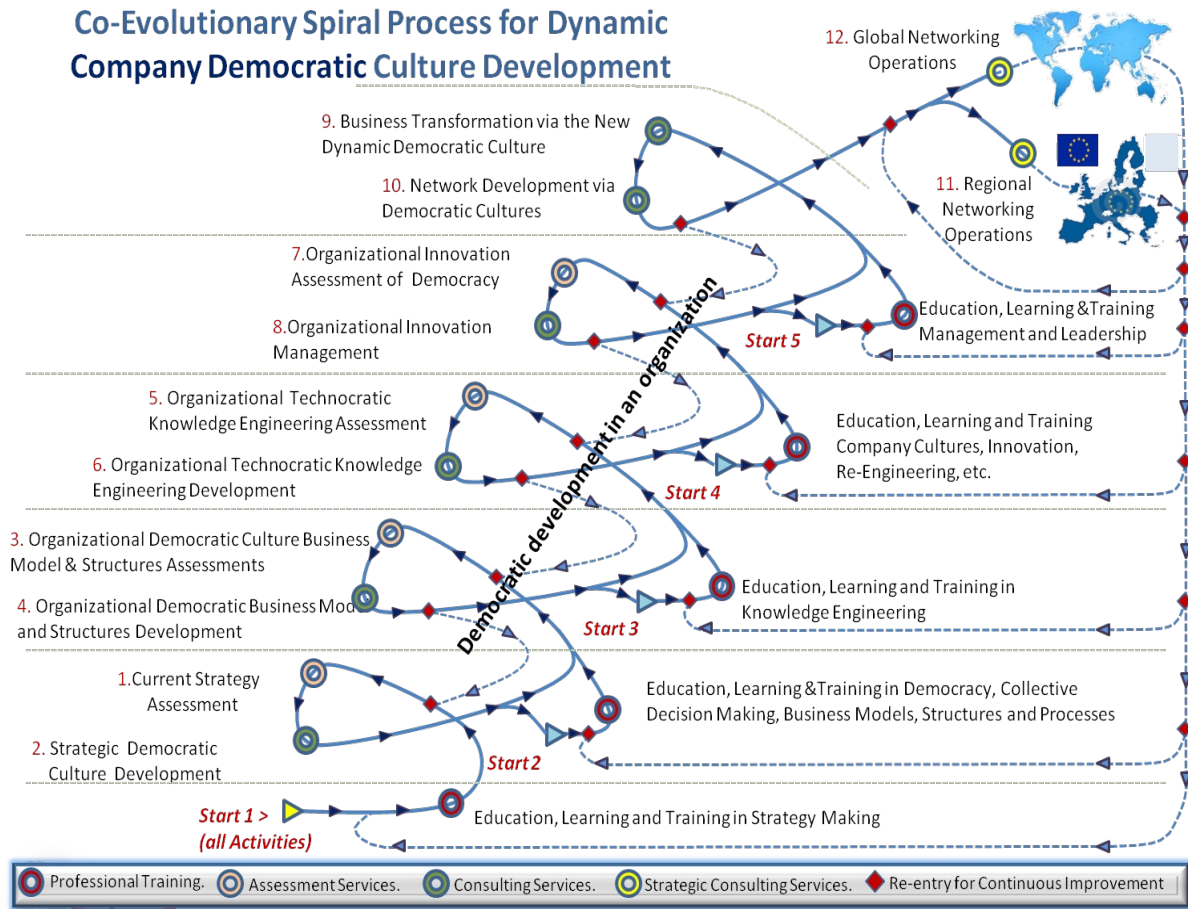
Co-Evolutionary Spiral Process for Dynamic Company Democratic Culture Development

12. Global Networking Operations

9. Business Transformation via the New Dynamic Democratic Culture

10. Network Development via Democratic Cultures

11. Regional Networking Operations

7.Organizational Innovation Assessment of Democracy

8.Organizational Innovation Management

Start 5

Education, Learning &Training Management and Leadership

Democratic development in an organization

5. Organizational Technocratic Knowledge Engineering Assessment

6. Organizational Technocratic Knowledge Engineering Development

Start 4

Education, Learning and Training Company Cultures, Innovation, Re-Engineering, etc.

3. Organizational Democratic Culture Business Model & Structures Assessments

4. Organizational Democratic Business Mod and Structures Development

Start 3

Education, Learning and Training in Knowledge Engineering

1.Current Strategy Assessment

2. Strategic Democratic Culture Development

Start 2

Education, Learning &Training in Democracy, Collective Decision Making, Business Models, Structures and Processes

Start 1 > (all Activities)

Education, Learning and Training in Strategy Making

Professional Training. Assessment Services. Consulting Services. Strategic Consulting Services. Re-entry for Continuous Improvement